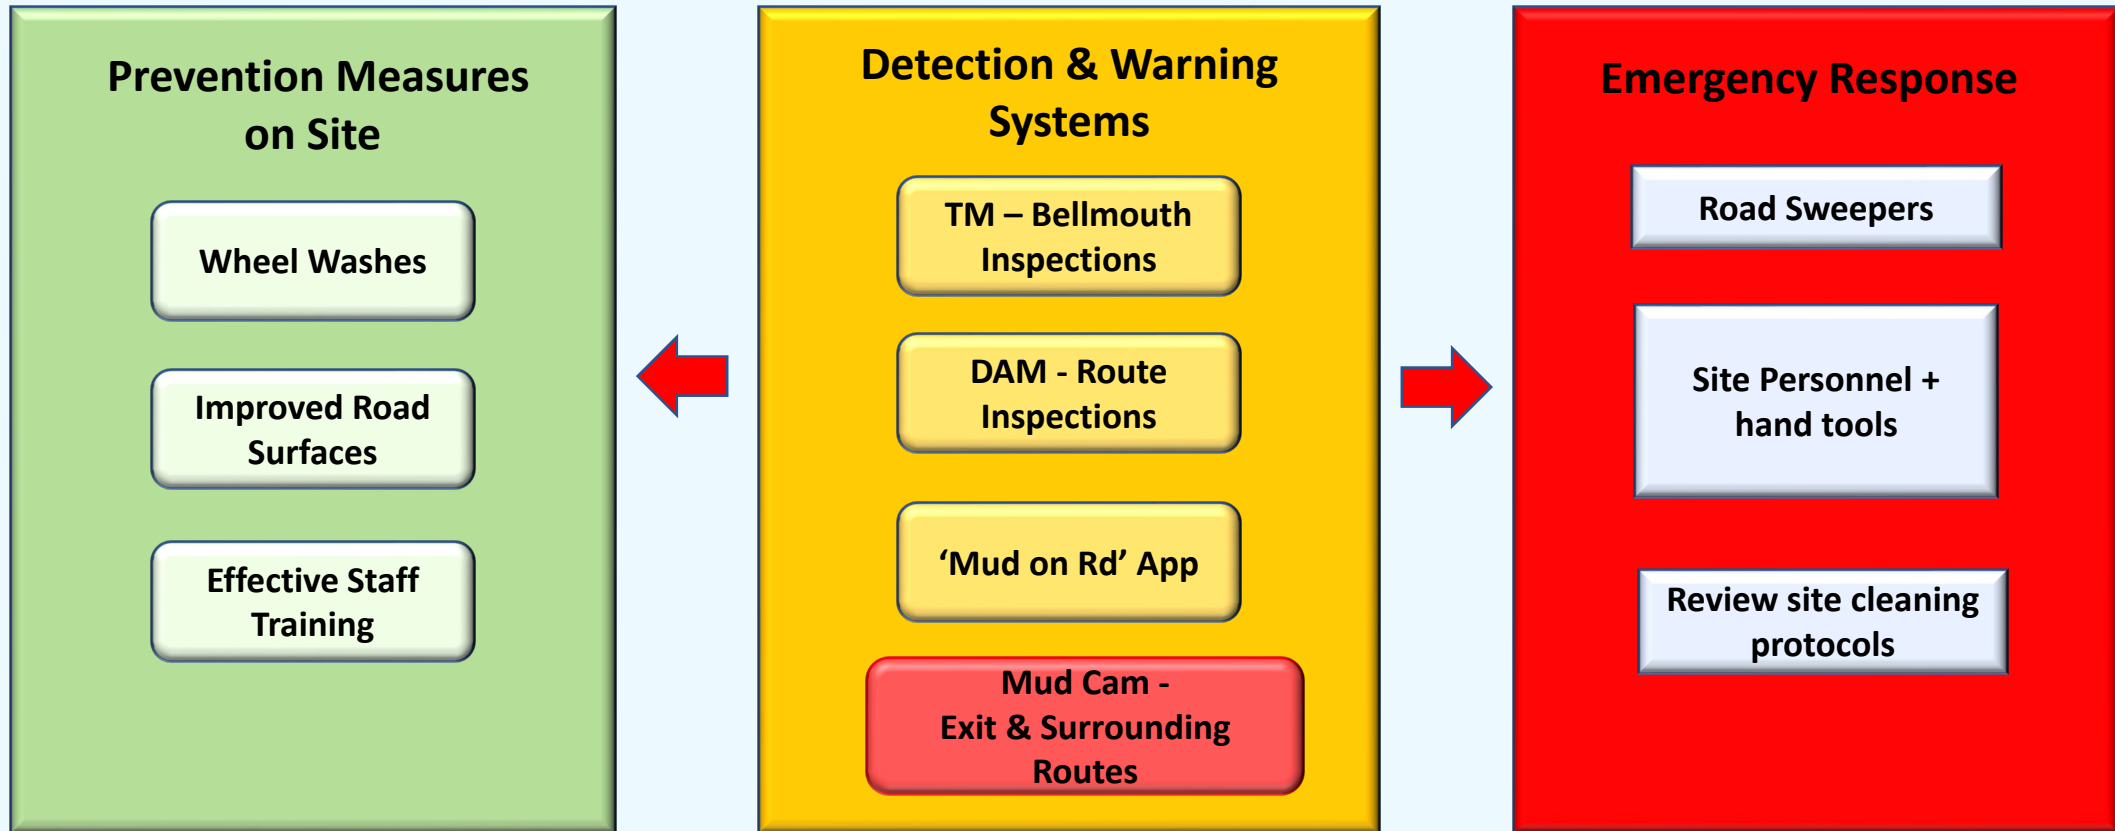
Prevention Measures on Site

Wheel Washes

Improved Road Surfaces

Effective Staff Training

Detection & Warning Systems

TM – Bellmouth Inspections

DAM - Route Inspections

‘Mud on Rd’ App

Mud Cam - Exit & Surrounding Routes

Emergency Response

Road Sweepers

Site Personnel + hand tools

Review site cleaning protocols